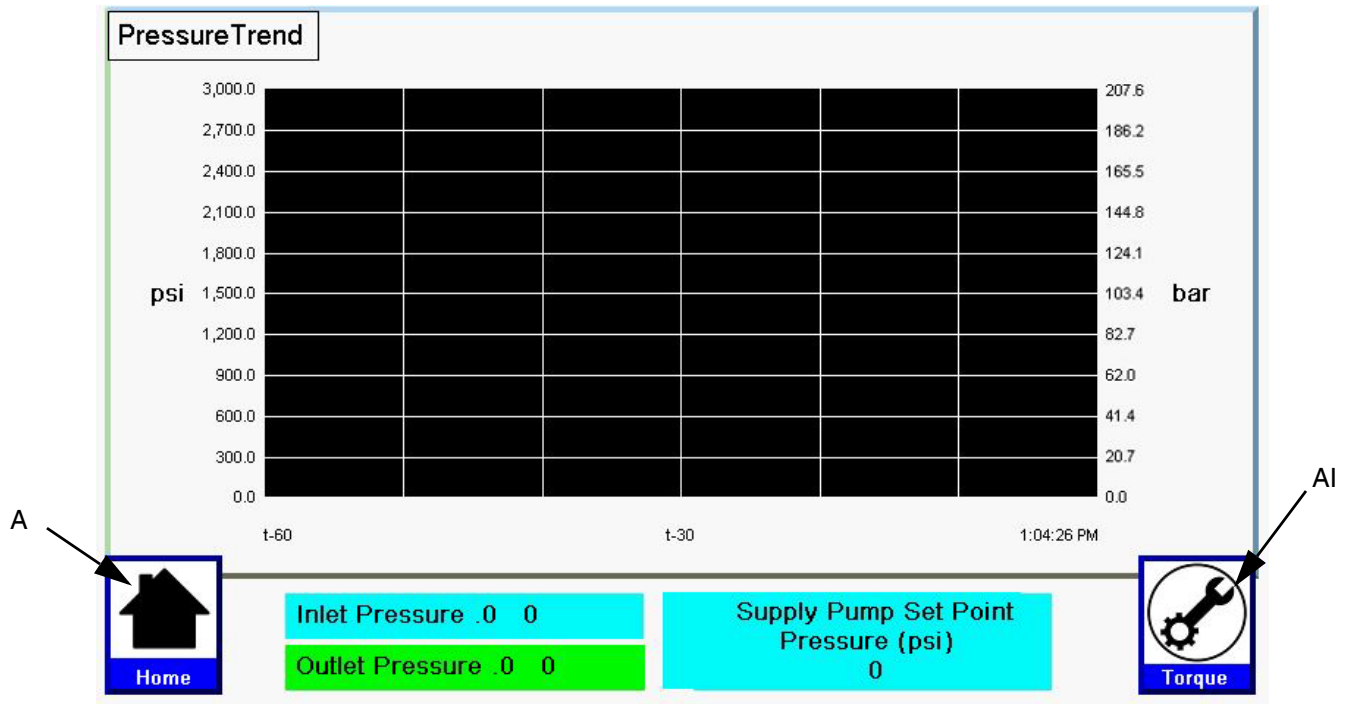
PressureTrend

psi

3,000.0
2,700.0
2,400.0
2,100.0
1,800.0
1,500.0
1,200.0
900.0
600.0
300.0
0.0

207.6
186.2
165.5
144.8
124.1
103.4
82.7
62.0
41.4
20.7
0.0

bar

t-60
t-30
1:04:26 PM

A

AI

Home

Inlet Pressure .0 0

Outlet Pressure .0 0

Supply Pump Set Point Pressure (psi)
0

Torque